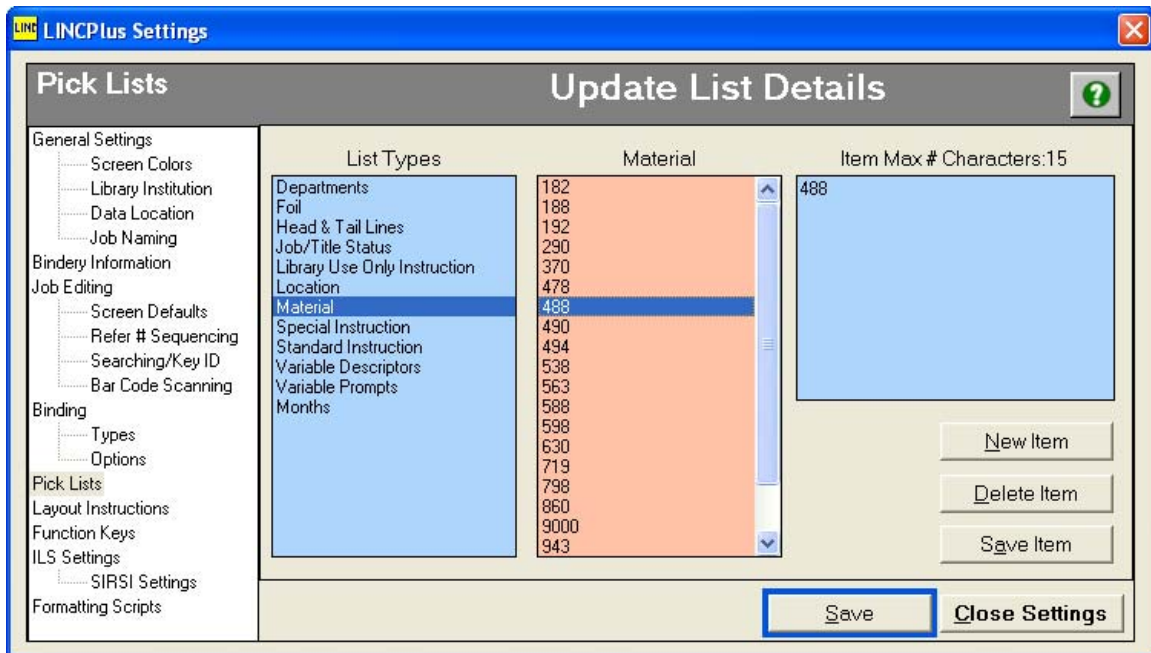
LINC LINCPlus Settings

Pick Lists

Update List Details

?

General Settings
Screen Colors
Library Institution
Data Location
Job Naming
Bindery Information
Job Editing
Screen Defaults
Refer # Sequencing
Searching/Key ID
Bar Code Scanning
Binding
Types
Options
Pick Lists
Layout Instructions
Function Keys
ILS Settings
SIRSI Settings
Formatting Scripts

List Types

Departments
Foil
Head & Tail Lines
Job/Title Status
Library Use Only Instruction
Location
Material
Special Instruction
Standard Instruction
Variable Descriptors
Variable Prompts
Months

Material

182
188
192
290
370
478
488
490
494
538
563
588
598
630
719
798
860
9000
943

Item Max # Characters:15

488

New Item

Delete Item

Save Item

Save

Close Settings